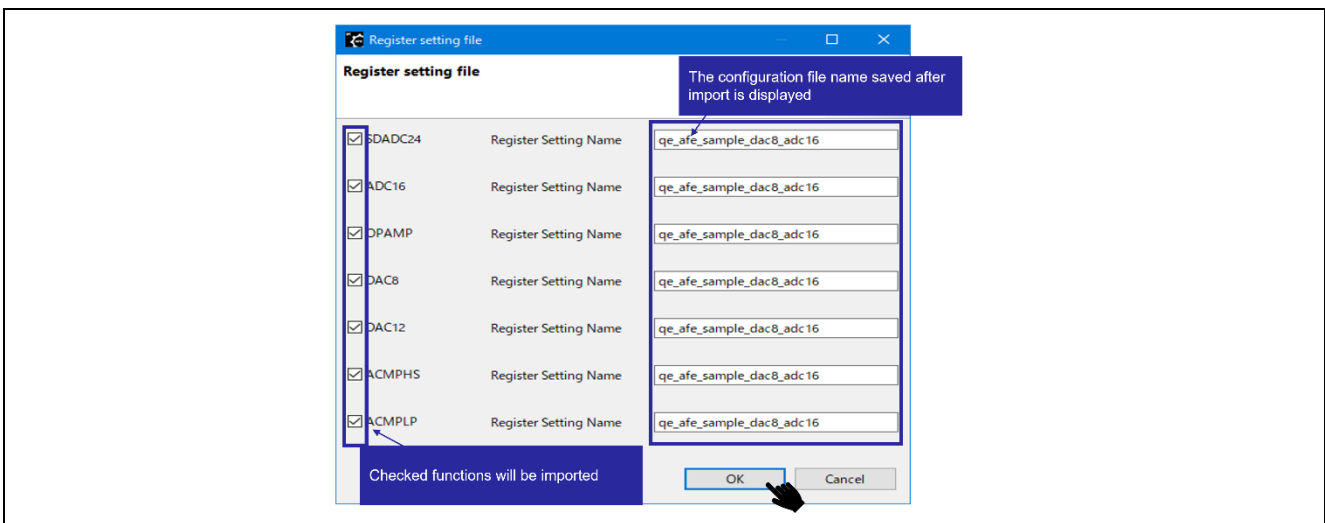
Register setting file

Register setting file

The configuration file name saved after import is displayed

SDADC24 Register Setting Name qe_afe_sample_dac8_adc16

ADC16 Register Setting Name qe_afe_sample_dac8_adc16

OPAMP Register Setting Name qe_afe_sample_dac8_adc16

DAC8 Register Setting Name qe_afe_sample_dac8_adc16

DAC12 Register Setting Name qe_afe_sample_dac8_adc16

ACMPHS Register Setting Name qe_afe_sample_dac8_adc16

ACMPLP Register Setting Name qe_afe_sample_dac8_adc16

Checked functions will be imported

OK

Cancel